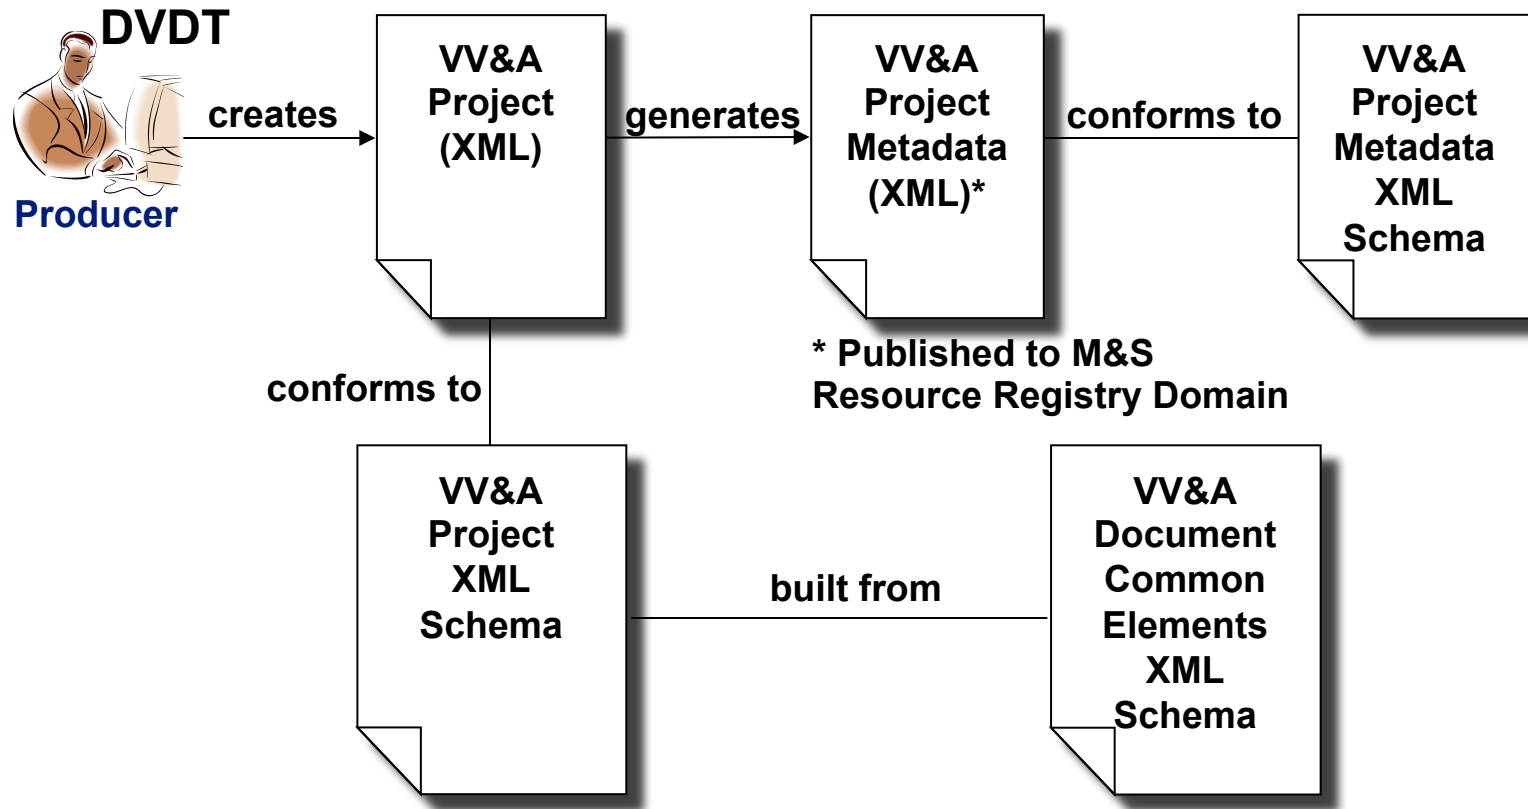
DVDT

Producer

creates

VV&A Project (XML)

generates

VV&A Project Metadata (XML)*

conforms to

VV&A Project Metadata XML Schema

* Published to M&S Resource Registry Domain

conforms to

VV&A Project XML Schema

built from

VV&A Document Common Elements XML Schema